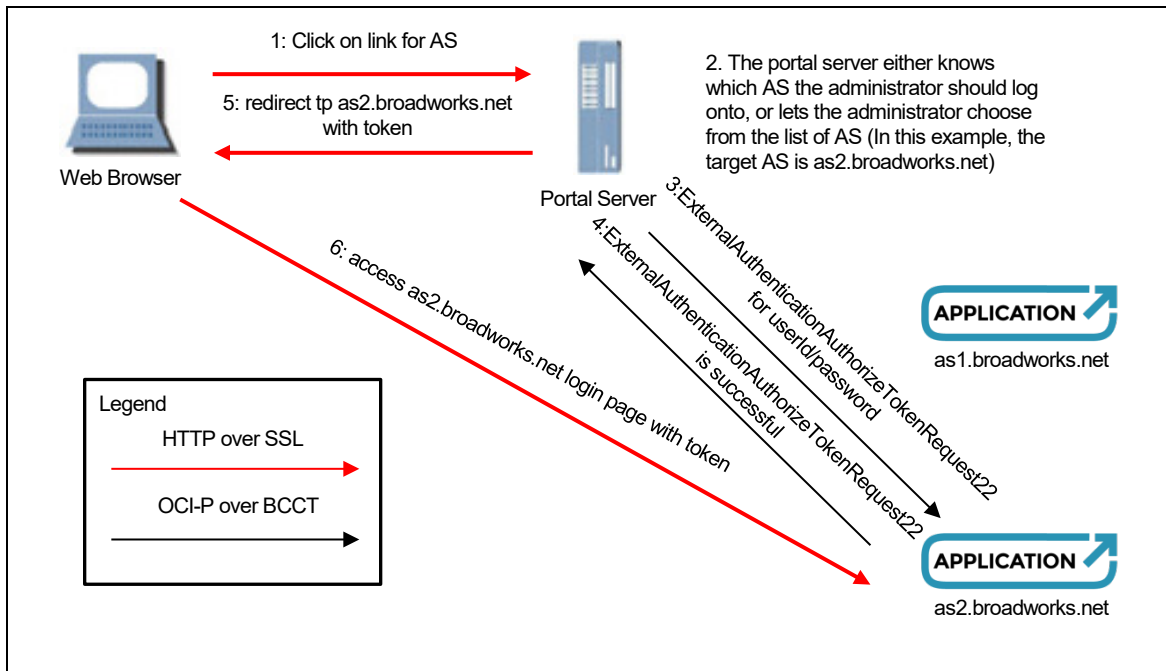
1: Click on link for AS

5: redirect tp as2.broadworks.net with token

Web Browser

Portal Server

2. The portal server either knows which AS the administrator should log onto, or lets the administrator choose from the list of AS (In this example, the target AS is as2.broadworks.net)

3:ExternalAuthenticationAuthorizeTokenRequest22 for userId/password

4:ExternalAuthenticationAuthorizeTokenRequest22 is successful

6: access as2.broadworks.net login page with token

APPLICATION
as1.broadworks.net

APPLICATION
as2.broadworks.net

Legend

HTTP over SSL

OCI-P over BCCT